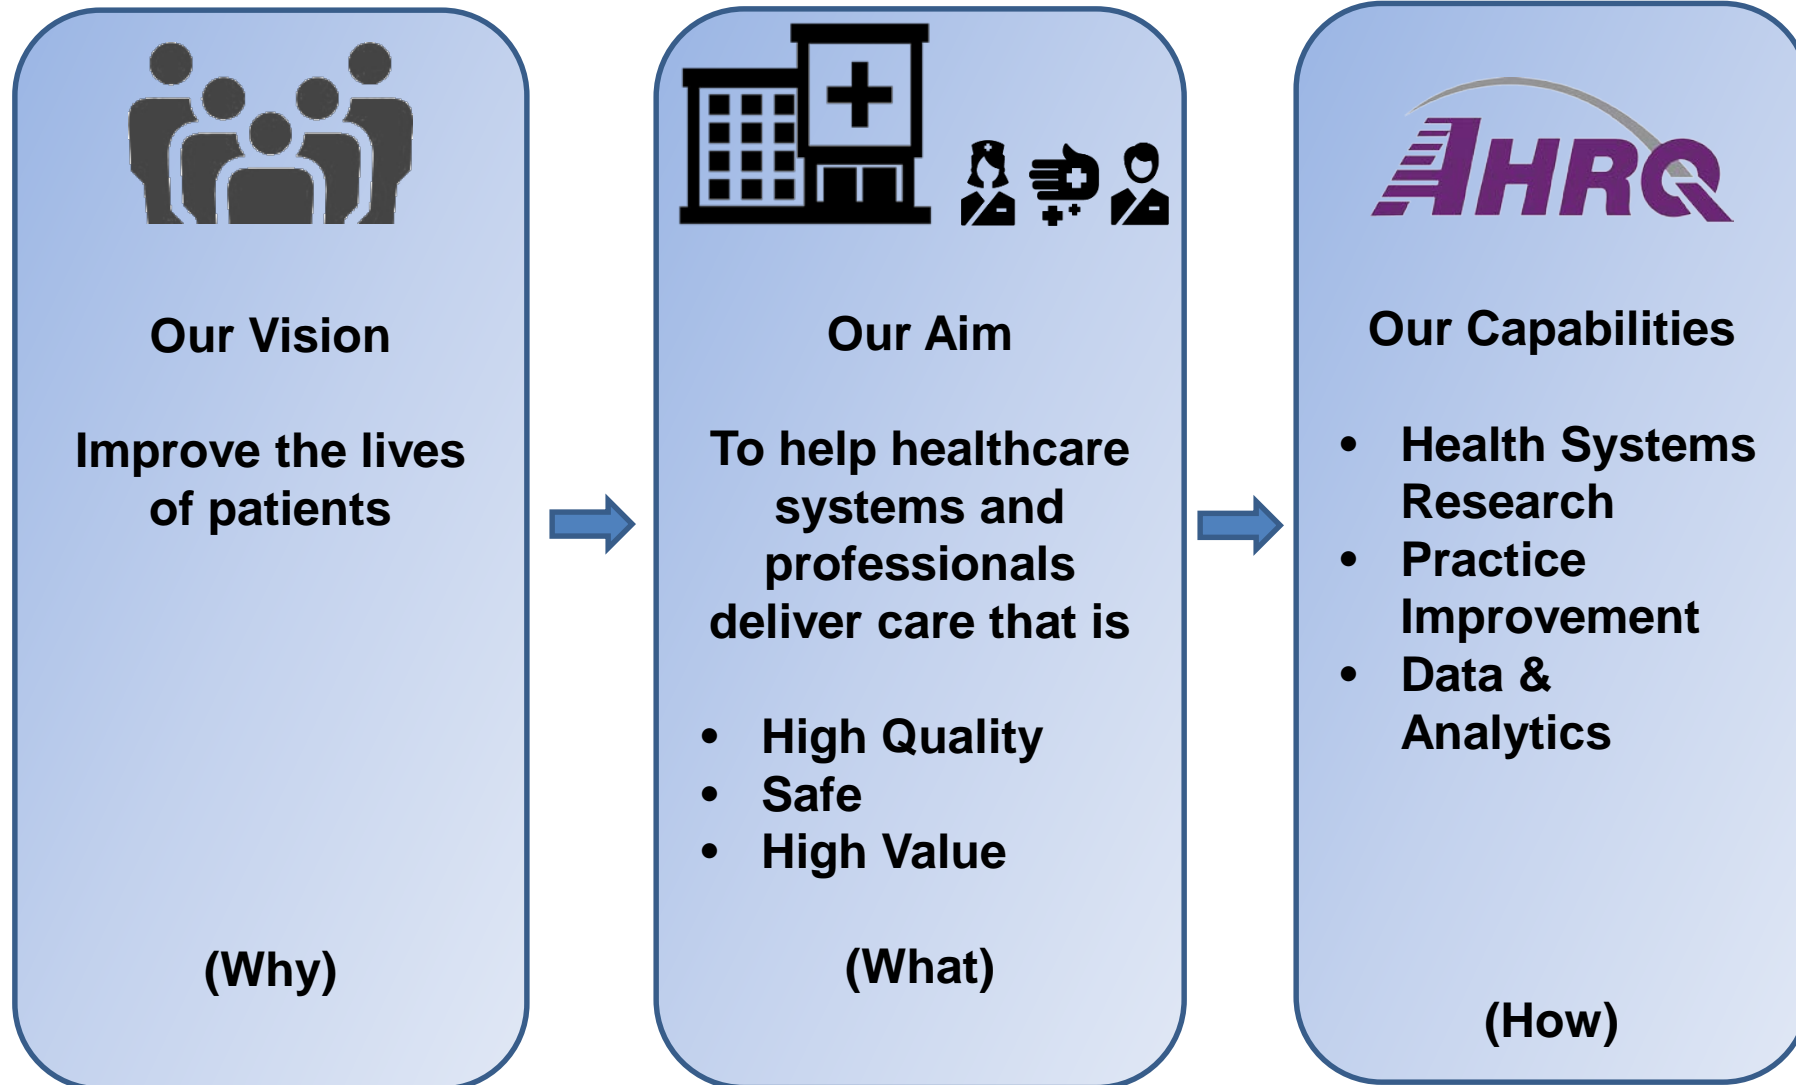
Our Vision

Improve the lives of patients

(Why)

Our Aim

To help healthcare systems and professionals deliver care that is

- High Quality
- Safe
- High Value

(What)

AHRQ

Our Capabilities

- Health Systems Research
- Practice Improvement
- Data & Analytics

(How)